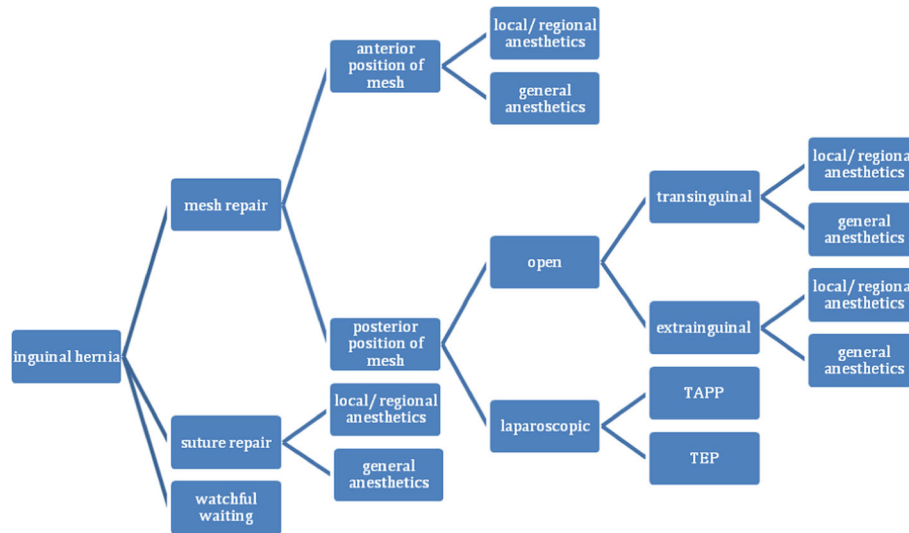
inguinal hernia

mesh repair

anterior position of mesh

local/ regional anesthetics

general anesthetics

posterior position of mesh

open

transinguinal

local/ regiona anesthetics

general anesthetics

extrainguinal

local/ regiona anesthetics

general anesthetics

laparoscopic

TAPP

TEP

suture repair

local/ regional anesthetics

general anesthetics

watchful waiting